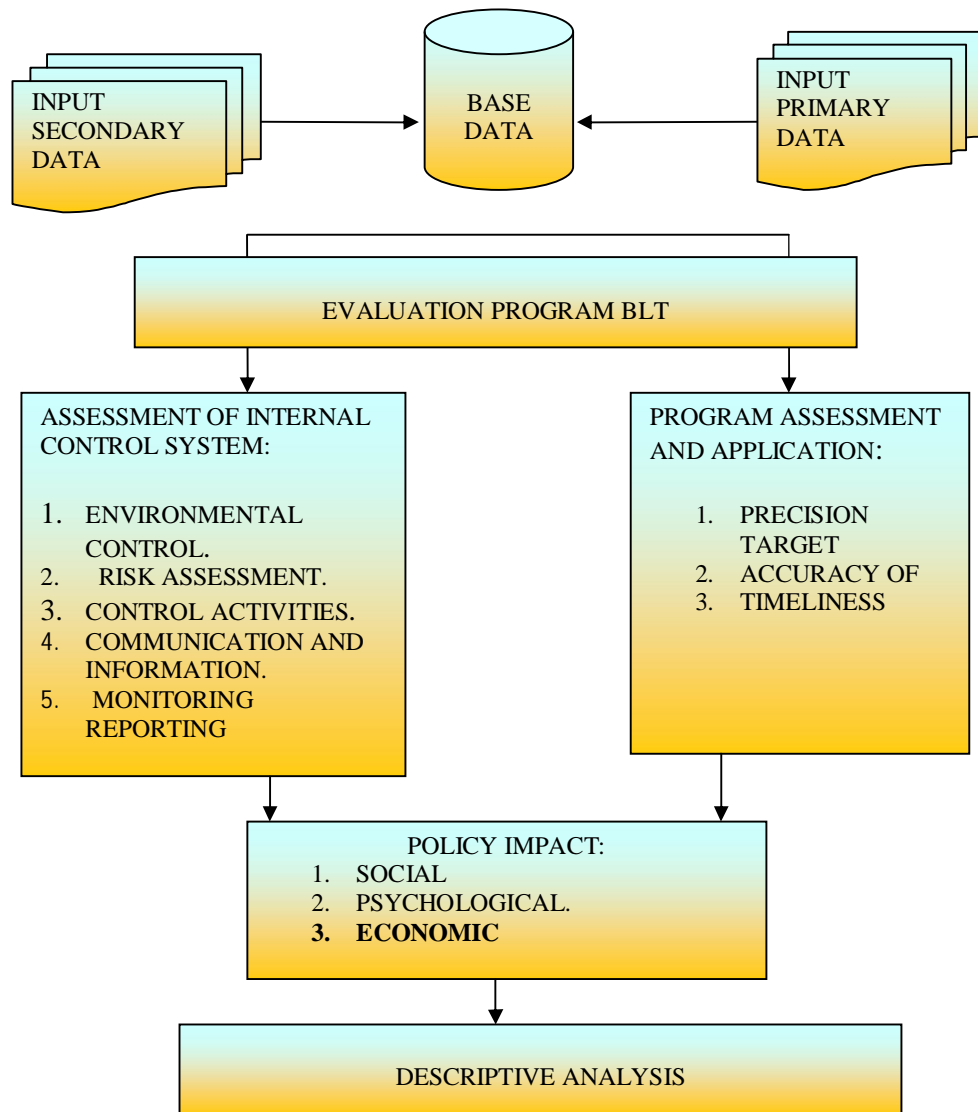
INPUT SECONDARY DATA

BASE DATA

INPUT PRIMARY DATA

EVALUATION PROGRAM BLT

ASSESSMENT OF INTERNAL CONTROL SYSTEM:

1. ENVIRONMENTAL CONTROL.
2. RISK ASSESSMENT.
3. CONTROL ACTIVITIES.
4. COMMUNICATION AND INFORMATION.
5. MONITORING REPORTING

PROGRAM ASSESSMENT AND APPLICATION:

1. PRECISION TARGET
2. ACCURACY OF
3. TIMELINESS

POLICY IMPACT:
1. SOCIAL
2. PSYCHOLOGICAL.
**3. ECONOMIC**

DESCRIPTIVE ANALYSIS